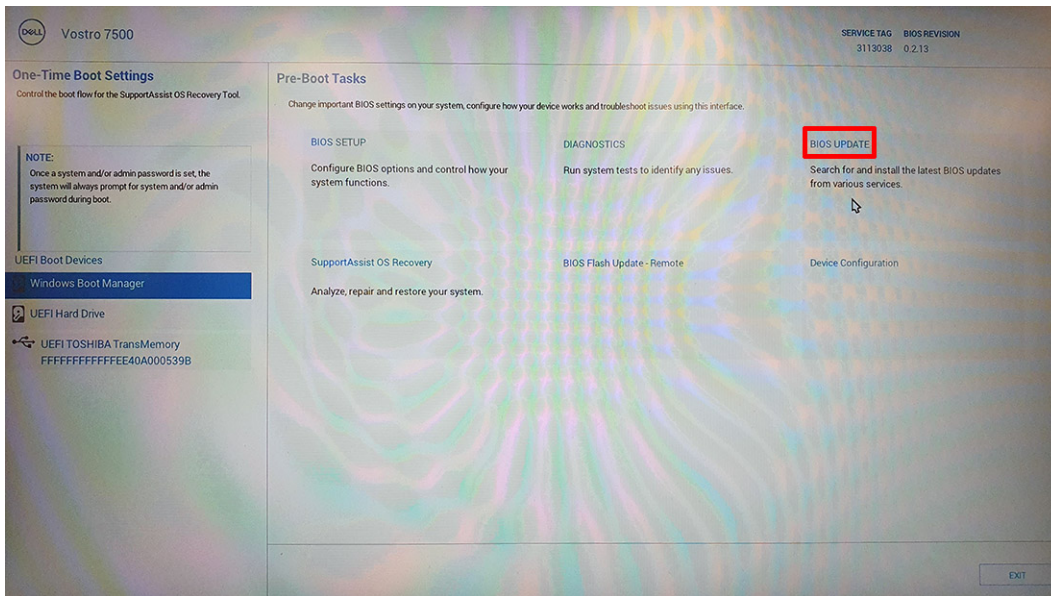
DELL Vostro 7500

SERVICE TAG 3113038 BIOS REVISION 0.2.13

One-Time Boot Settings
Control the boot flow for the SupportAssist OS Recovery Tool.

NOTE:
Once a system and/or admin password is set, the system will always prompt for system and/or admin password during boot.

UEFI Boot Devices
Windows Boot Manager
UEFI Hard Drive
UEFI TOSHIBA TransMemory FFFFFFFFFFFFEE40A000539B

Pre-Boot Tasks
Change important BIOS settings on your system, configure how your device works and troubleshoot issues using this interface.

BIOS SETUP
Configure BIOS options and control how your system functions.

DIAGNOSTICS
Run system tests to identify any issues.

BIOS UPDATE
Search for and install the latest BIOS updates from various services.

SupportAssist OS Recovery
Analyze, repair and restore your system.

BIOS Flash Update - Remote

Device Configuration

EXIT